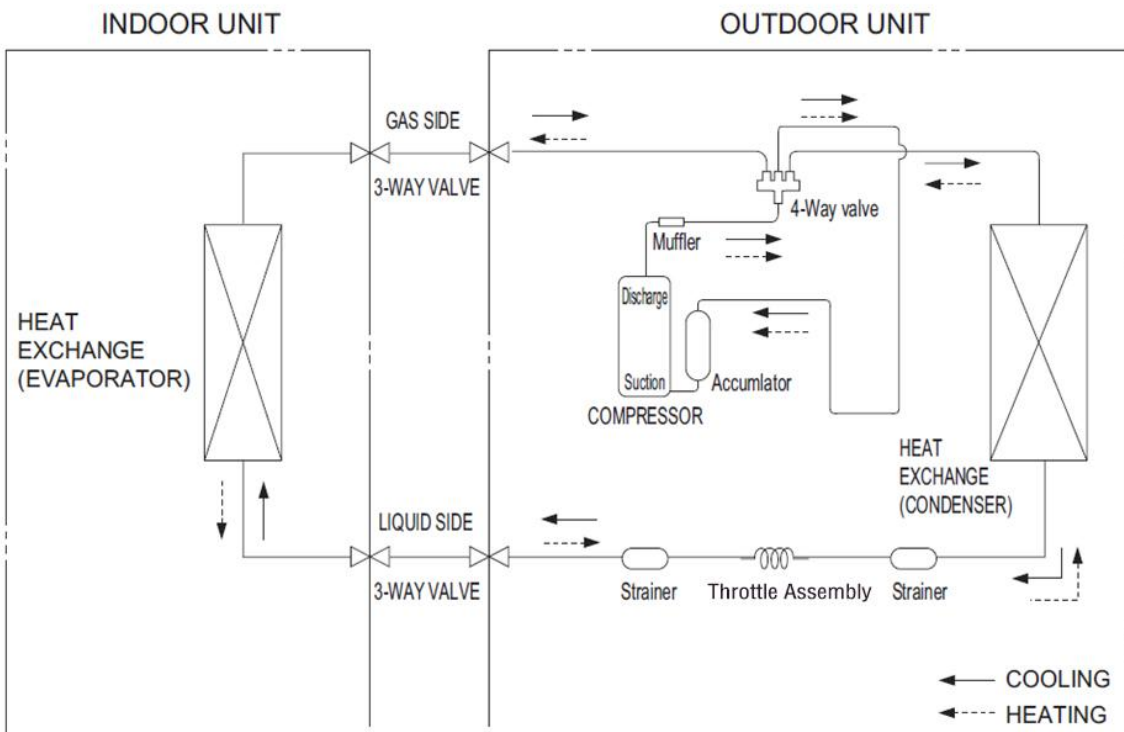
INDOOR UNIT

OUTDOOR UNIT

GAS SIDE

3-WAY VALVE

4-Way valve

Muffler

HEAT EXCHANGE (EVAPORATOR)

Discharge

Suction

Accumlator

COMPRESSOR

HEAT EXCHANGE (CONDENSER)

LIQUID SIDE

3-WAY VALVE

Strainer

Throttle Assembly

Strainer

COOLING

HEATING